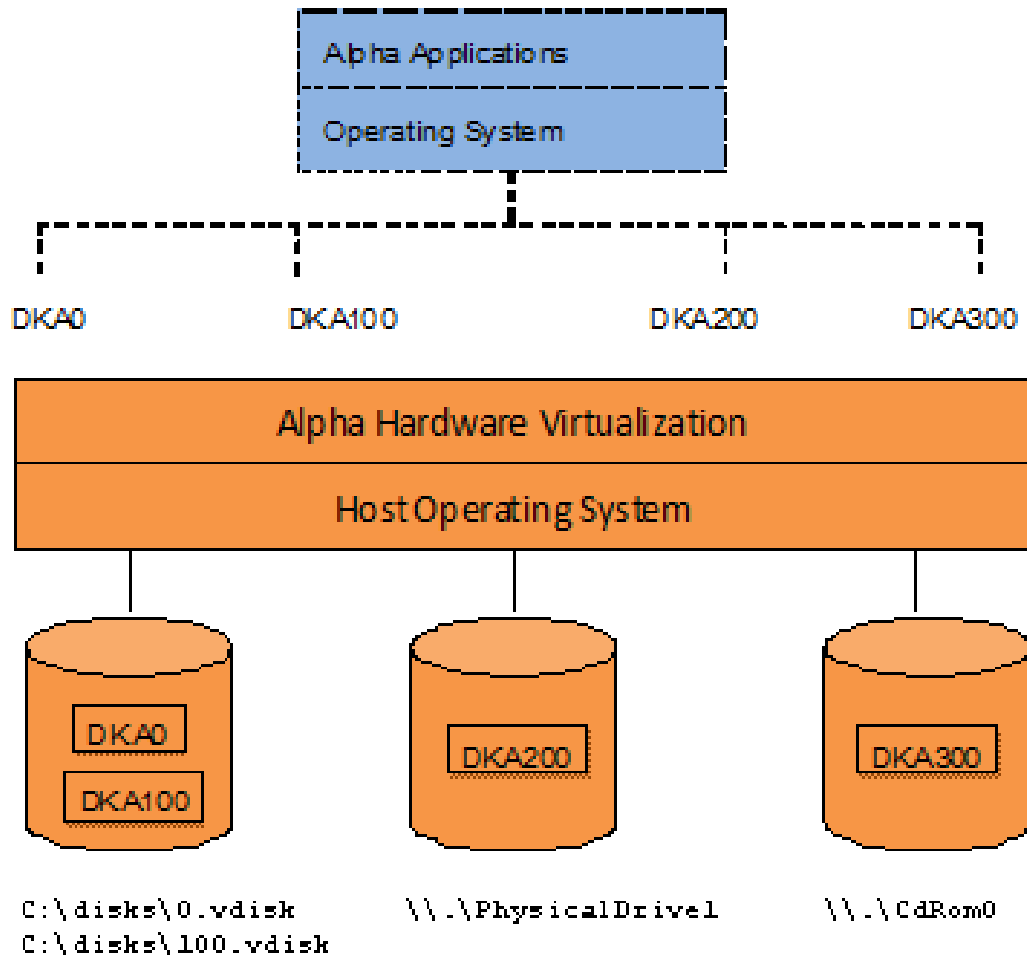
Alpha Applications
Operating System

DKA0
DKA100
DKA200
DKA300

Alpha Hardware Virtualization
Host Operating System

DKA0
DKA100
DKA200
DKA300

C:\disks\0.vdisk
C:\disks\100.vdisk
\\.\PhysicalDrive1
\\.\CdRom0